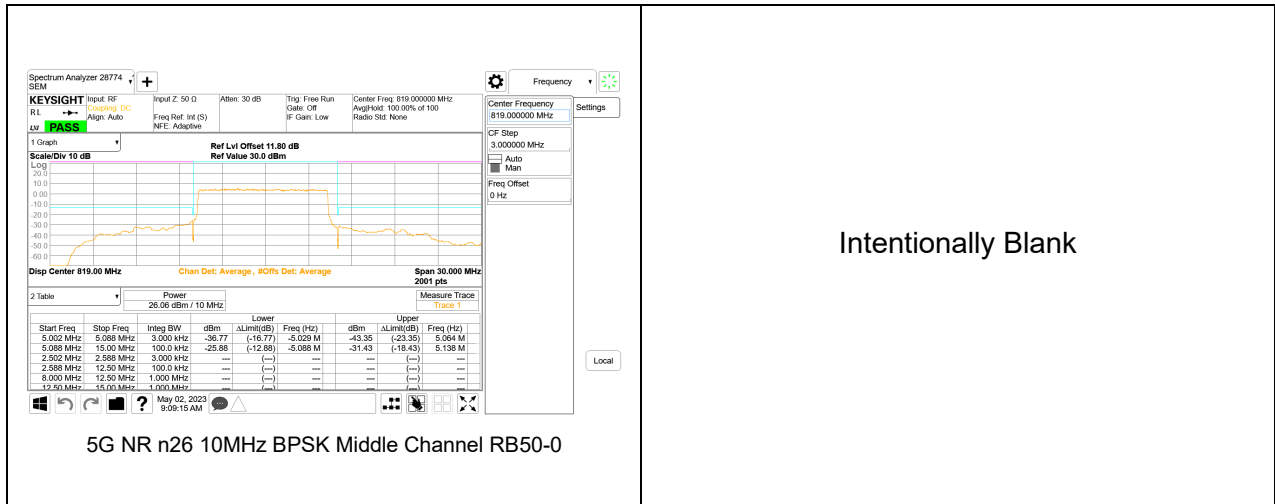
Spectrum Analyzer 28774
SEM

KEYSIGHT Input: RF
Coupling: DC
Align: Auto
RL
LXI PASS

Input Z: 50 Ω
Freq Ref: Int (S)
NFE: Adaptive

Atten: 30 dB

Trig: Free Run
Gate: Off
IF Gain: Low

Center Freq: 819.000000 MHz
Avg|Hold: 100.00% of 100
Radio Std: None

Frequency

Center Frequency
819.000000 MHz

Settings

CF Step
3.000000 MHz
Auto
Man

Freq Offset
0 Hz

1 Graph

Scale/Div 10 dB

Ref Lvl Offset 11.80 dB
Ref Value 30.0 dBm

Log
20.0
10.0
0.00
-10.0
-20.0
-30.0
-40.0
-50.0
-60.0

Disp Center 819.00 MHz

Chan Det: Average , #Offs Det: Average

Span 30.000 MHz
2001 pts

2 Table

Power
26.06 dBm / 10 MHz

Measure Trace
Trace 1

| | | | Lower | | | Upper | | |
|---|---|---|---|---|---|---|---|---|
| Start Freq | Stop Freq | Integ BW | dBm | ΔLimit(dB) | Freq (Hz) | dBm | ΔLimit(dB) | Freq (Hz) |
| 5.002 MHz | 5.088 MHz | 3.000 kHz | -36.77 | (-16.77) | -5.029 M | -43.35 | (-23.35) | 5.064 M |
| 5.088 MHz | 15.00 MHz | 100.0 kHz | -25.88 | (-12.88) | -5.088 M | -31.43 | (-18.43) | 5.138 M |
| 2.502 MHz | 2.588 MHz | 3.000 kHz | --- | (---) | --- | --- | (---) | --- |
| 2.588 MHz | 12.50 MHz | 100.0 kHz | --- | (---) | --- | --- | (---) | --- |
| 8.000 MHz | 12.50 MHz | 1.000 MHz | --- | (---) | --- | --- | (---) | --- |
| 12.50 MHz | 15.00 MHz | 1.000 MHz | --- | (---) | --- | --- | (---) | --- |

Local

May 02, 2023
9:09:15 AM

5G NR n26 10MHz BPSK Middle Channel RB50-0

Intentionally Blank